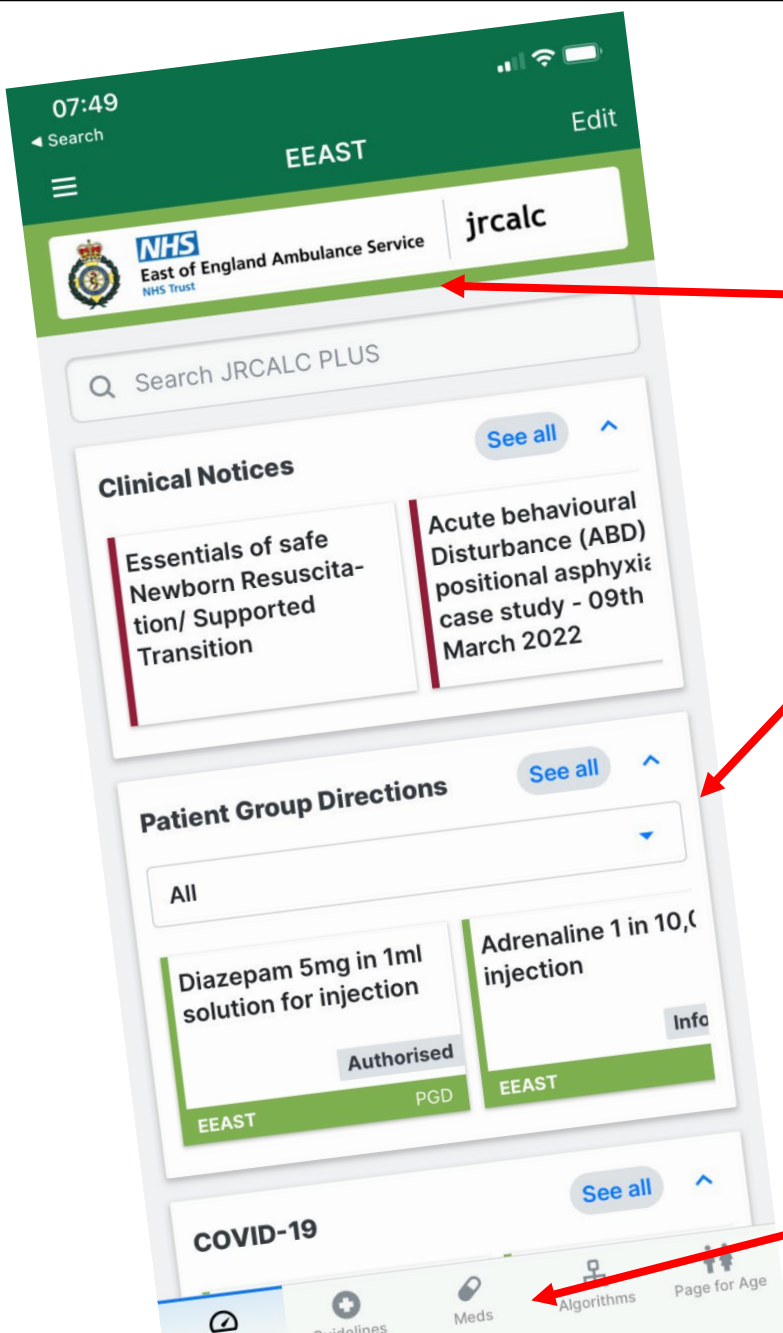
07:49
◂ Search
Edit
EEAST

NHS
East of England Ambulance Service
NHS Trust
jrcalc

Search JRCALC PLUS

See all
Clinical Notices

Essentials of safe Newborn Resuscitation/ Supported Transition

Acute behavioural Disturbance (ABD) positional asphyxia case study - 09th March 2022

See all
Patient Group Directions
All

Diazepam 5mg in 1ml solution for injection
Authorised
EEAST
PGD

Adrenaline 1 in 10,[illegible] injection
Info
EEAST

See all
COVID-19

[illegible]
Guidelines
Meds
Algorithms
Page for Age